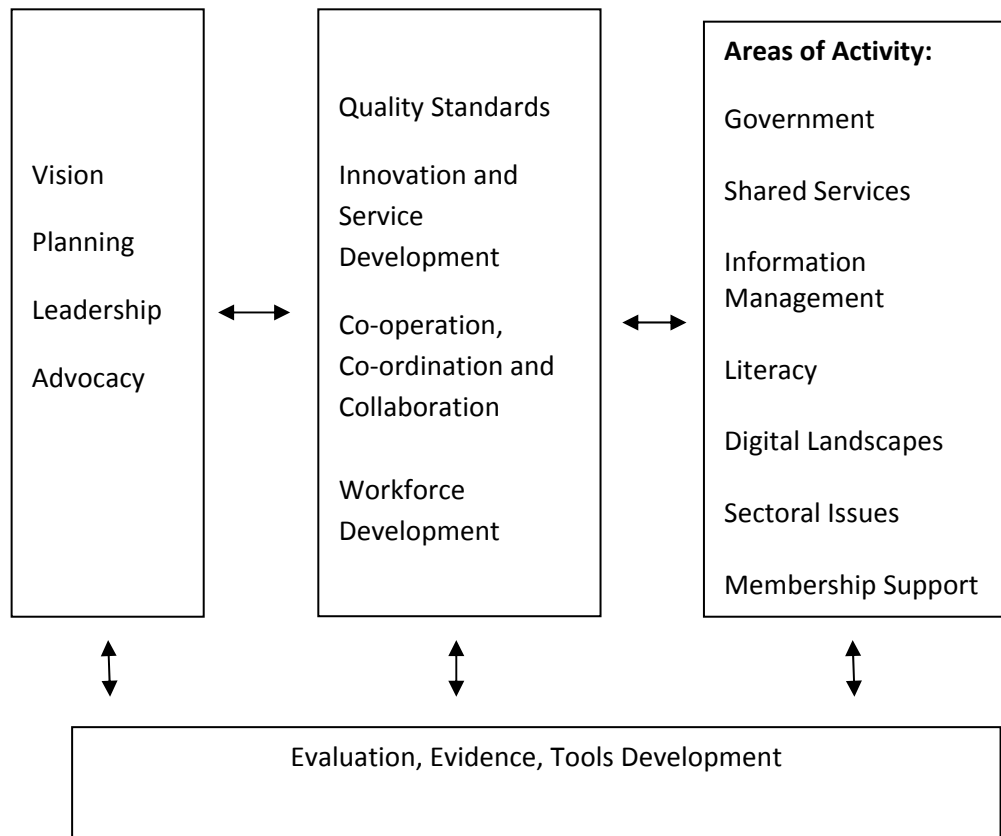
Vision

Planning

Leadership

Advocacy

Quality Standards

Innovation and Service Development

Co-operation, Co-ordination and Collaboration

Workforce Development

**Areas of Activity:**

Government

Shared Services

Information Management

Literacy

Digital Landscapes

Sectoral Issues

Membership Support

Evaluation, Evidence, Tools Development